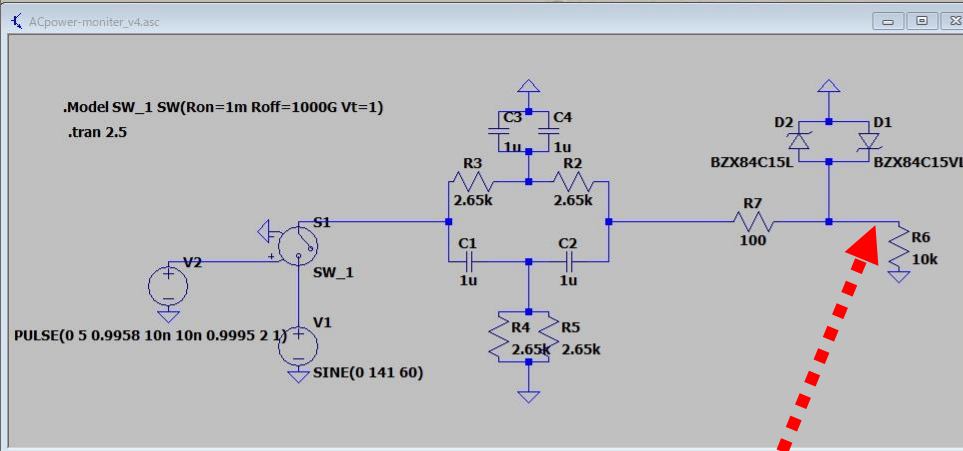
ACpower-moniter_v4.asc

.Model SW_1 SW(Ron=1m Roff=1000G Vt=1)
.tran 2.5

C3
1u
C4
1u
R3
2.65k
R2
2.65k
D2
BZX84C15L
D1
BZX84C15VL
S1
SW_1
V2
C1
1u
C2
1u
R7
100
R6
10k
V1
PULSE(0 5 0.9958 10n 10n 0.9995 2 1)
R4
2.65k
R5
2.65k
SINE(0 141 60)